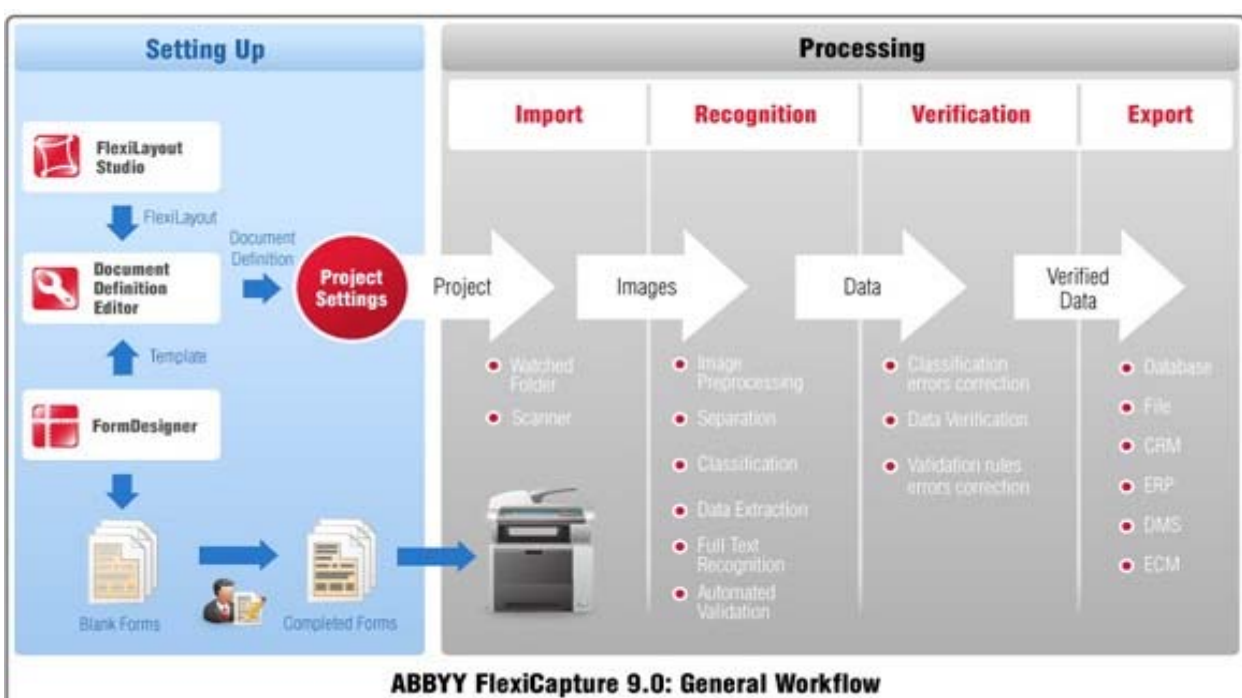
Setting Up

Processing

Import

Recognition

Verification

Export

FlexiLayout Studio

FlexiLayout

Document Definition

Document Definition Editor

Project Settings

Project

Images

Data

Verified Data

Template

FormDesigner

Watched Folder

Scanner

Image Preprocessing

Separation

Classification

Data Extraction

Full Text Recognition

Automated Validation

Classification errors correction

Data Verification

Validation rules errors correction

Database

File

CRM

ERP

DMS

ECM

Blank Forms

Completed Forms

ABBYY FlexiCapture 9.0: General Workflow